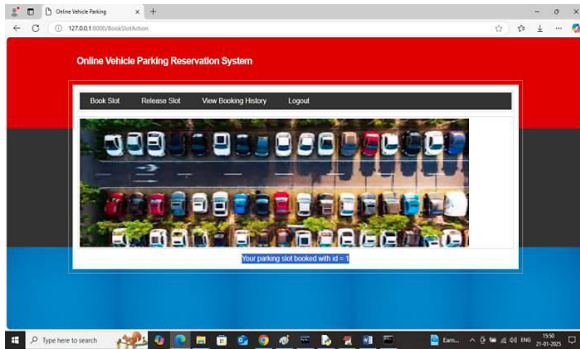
Online Vehicle Parking

127.0.0.1:8000/BookSlotAction

Online Vehicle Parking Reservation System

Book Slot
Release Slot
View Booking History
Logout

Your parking slot booked with id = 1

Type here to search

Earn...

ENG

15:50
21-01-2025